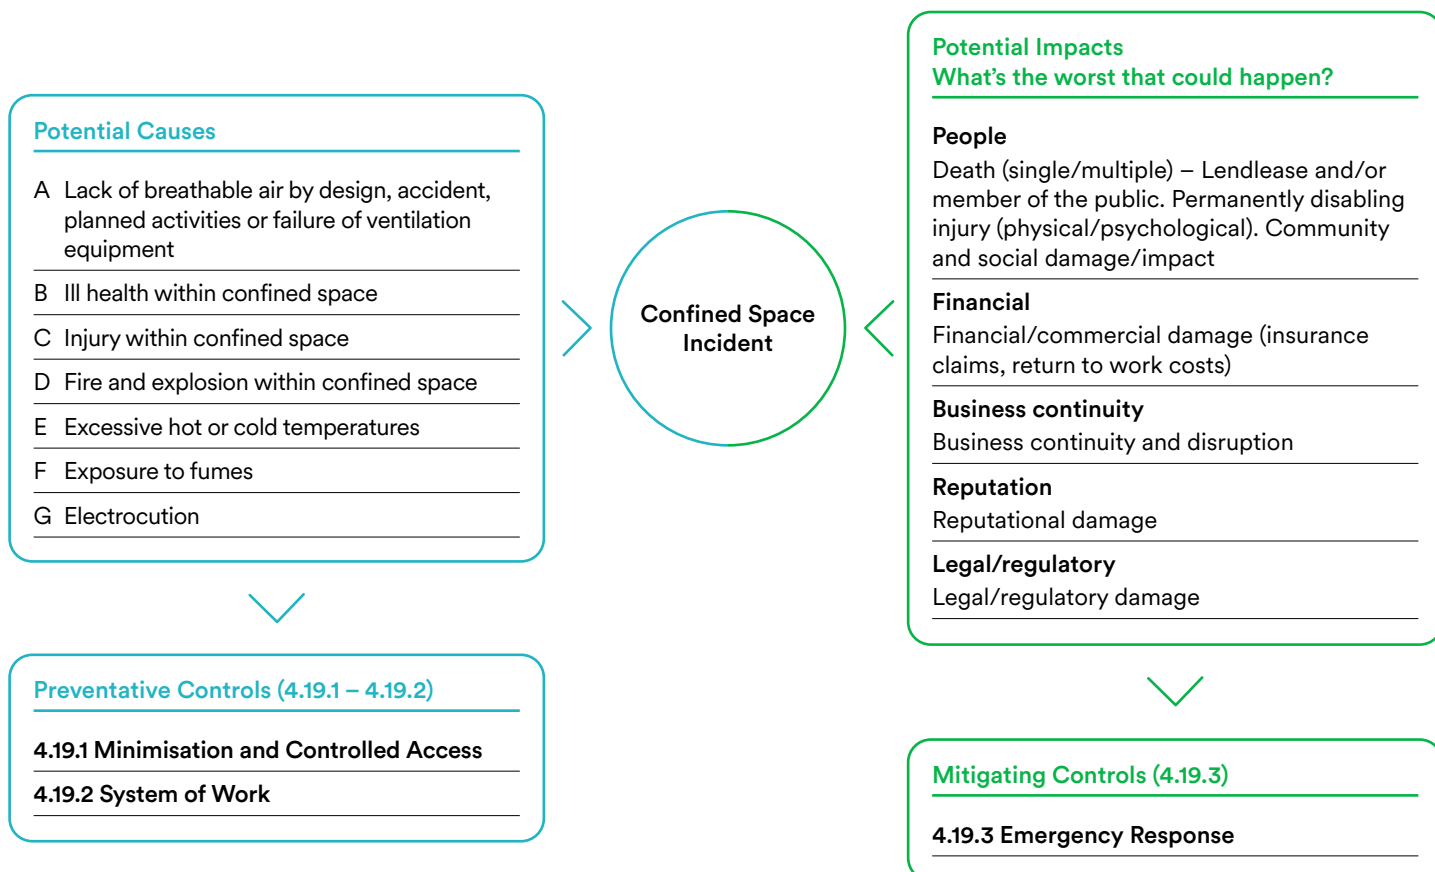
Potential Causes

A Lack of breathable air by design, accident, planned activities or failure of ventilation equipment

B Ill health within confined space

C Injury within confined space

D Fire and explosion within confined space

E Excessive hot or cold temperatures

F Exposure to fumes

G Electrocution

Confined Space Incident

Potential Impacts
What's the worst that could happen?

People
Death (single/multiple) – Lendlease and/or member of the public. Permanently disabling injury (physical/psychological). Community and social damage/impact

Financial
Financial/commercial damage (insurance claims, return to work costs)

Business continuity
Business continuity and disruption

Reputation
Reputational damage

Legal/regulatory
Legal/regulatory damage

Preventative Controls (4.19.1 – 4.19.2)

4.19.1 Minimisation and Controlled Access

4.19.2 System of Work

Mitigating Controls (4.19.3)

4.19.3 Emergency Response